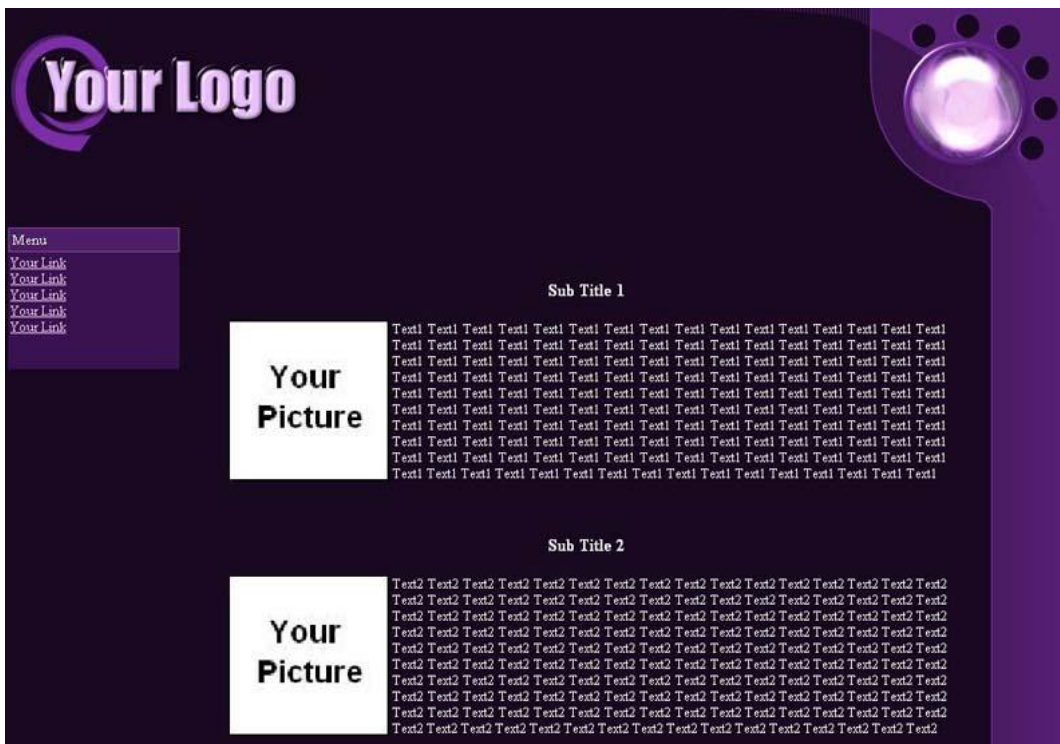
Your Logo

Menu
Your Link
Your Link
Your Link
Your Link
Your Link

Sub Title 1

Your Picture

Text1 Text1 Text1 Text1 Text1 Text1 Text1 Text1 Text1 Text1 Text1 Text1 Text1 Text1 Text1 Text1 Text1 Text1 Text1 Text1 Text1 Text1 Text1 Text1 Text1 Text1 Text1 Text1 Text1 Text1 Text1 Text1 Text1 Text1 Text1 Text1 Text1 Text1 Text1 Text1 Text1 Text1 Text1 Text1 Text1 Text1 Text1 Text1 Text1 Text1 Text1 Text1 Text1 Text1 Text1 Text1 Text1 Text1 Text1 Text1 Text1 Text1 Text1 Text1 Text1 Text1 Text1 Text1 Text1 Text1 Text1 Text1 Text1 Text1 Text1 Text1 Text1 Text1 Text1 Text1 Text1 Text1 Text1 Text1 Text1 Text1 Text1 Text1 Text1 Text1 Text1 Text1 Text1 Text1 Text1 Text1 Text1 Text1 Text1 Text1 Text1 Text1 Text1 Text1 Text1 Text1 Text1 Text1 Text1 Text1 Text1 Text1 Text1 Text1 Text1 Text1 Text1 Text1 Text1 Text1 Text1 Text1 Text1 Text1 Text1 Text1 Text1 Text1 Text1 Text1 Text1 Text1 Text1 Text1 Text1 Text1 Text1 Text1 Text1 Text1 Text1 Text1 Text1 Text1 Text1 Text1 Text1 Text1 Text1 Text1 Text1 Text1 Text1 Text1 Text1 Text1 Text1 Text1 Text1 Text1 Text1 Text1 Text1 Text1

Sub Title 2

Your Picture

Text2 Text2 Text2 Text2 Text2 Text2 Text2 Text2 Text2 Text2 Text2 Text2 Text2 Text2 Text2 Text2 Text2 Text2 Text2 Text2 Text2 Text2 Text2 Text2 Text2 Text2 Text2 Text2 Text2 Text2 Text2 Text2 Text2 Text2 Text2 Text2 Text2 Text2 Text2 Text2 Text2 Text2 Text2 Text2 Text2 Text2 Text2 Text2 Text2 Text2 Text2 Text2 Text2 Text2 Text2 Text2 Text2 Text2 Text2 Text2 Text2 Text2 Text2 Text2 Text2 Text2 Text2 Text2 Text2 Text2 Text2 Text2 Text2 Text2 Text2 Text2 Text2 Text2 Text2 Text2 Text2 Text2 Text2 Text2 Text2 Text2 Text2 Text2 Text2 Text2 Text2 Text2 Text2 Text2 Text2 Text2 Text2 Text2 Text2 Text2 Text2 Text2 Text2 Text2 Text2 Text2 Text2 Text2 Text2 Text2 Text2 Text2 Text2 Text2 Text2 Text2 Text2 Text2 Text2 Text2 Text2 Text2 Text2 Text2 Text2 Text2 Text2 Text2 Text2 Text2 Text2 Text2 Text2 Text2 Text2 Text2 Text2 Text2 Text2 Text2 Text2 Text2 Text2 Text2 Text2 Text2 Text2 Text2 Text2 Text2 Text2 Text2 Text2 Text2 Text2 Text2 Text2 Text2 Text2